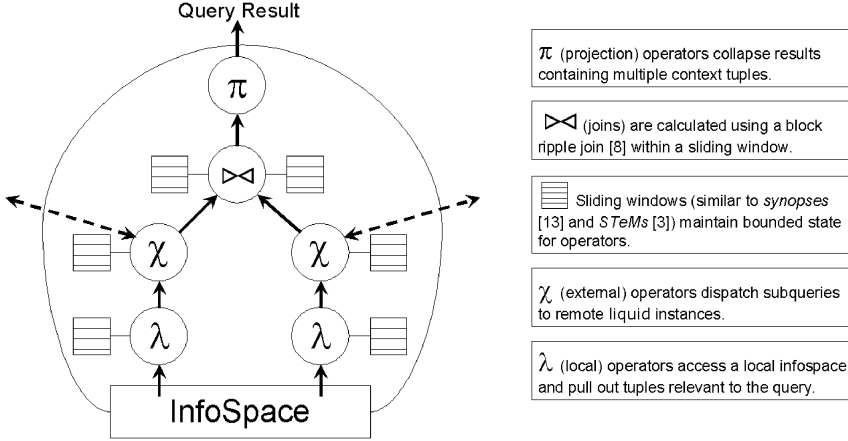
Query Result

$\pi$

$\bowtie$

$\chi$

$\chi$

$\lambda$

$\lambda$

InfoSpace

$\pi$ (projection) operators collapse results containing multiple context tuples.

$\bowtie$ (joins) are calculated using a block ripple join [8] within a sliding window.

Sliding windows (similar to *synopses* [13] and *STeMs* [3]) maintain bounded state for operators.

$\chi$ (external) operators dispatch subqueries to remote liquid instances.

$\lambda$ (local) operators access a local infospace and pull out tuples relevant to the query.